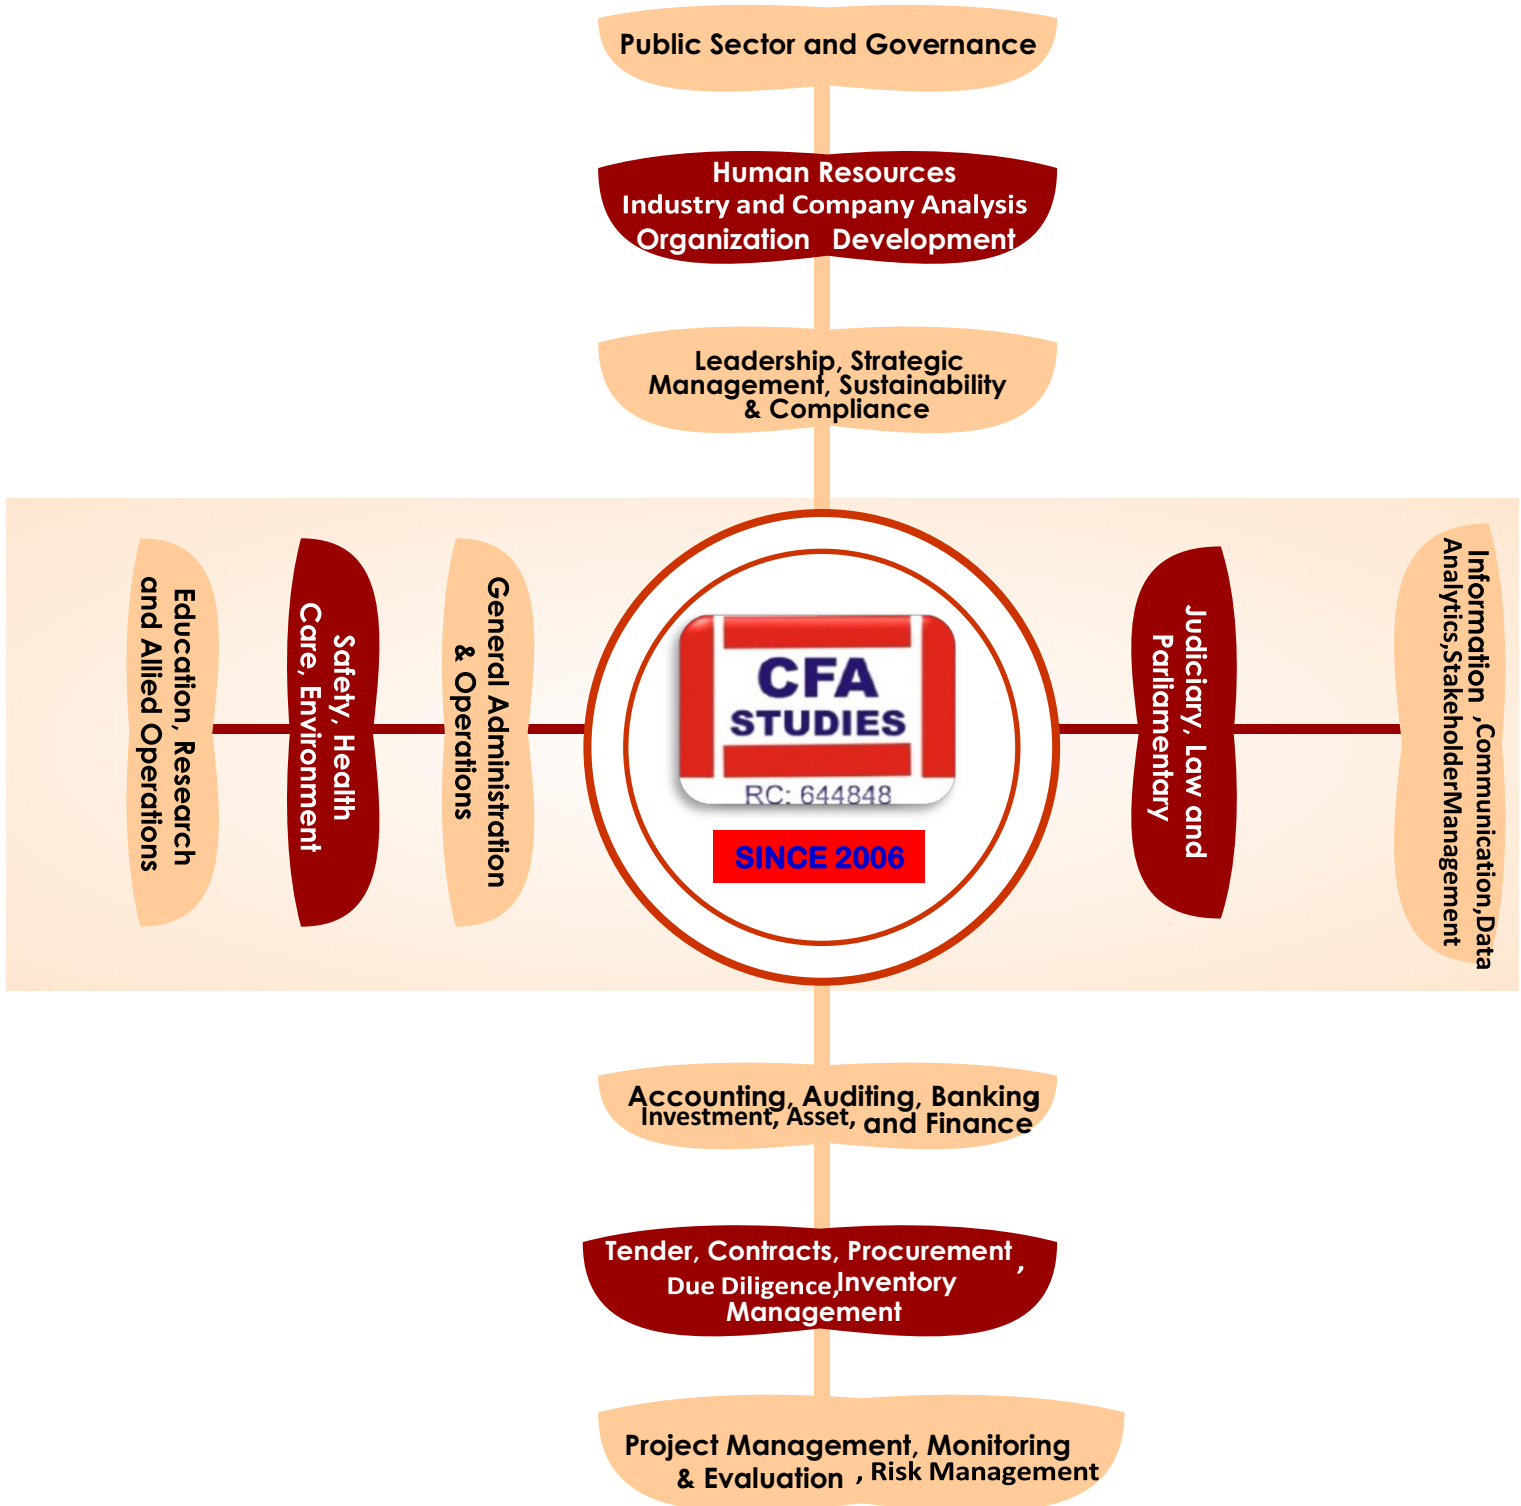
Public Sector and Governance

Human Resources
Industry and Company Analysis
Organization Development

Leadership, Strategic Management, Sustainability & Compliance

Education, Research and Allied Operations

Safety, Health Care, Environment

General Administration & Operations

CFA STUDIES
RC: 644848
SINCE 2006

Judiciary, Law and Parliamentary

Information ,Communication,Data Analytics,StakeholderManagement

Accounting, Auditing, Banking Investment, Asset, and Finance

Tender, Contracts, Procurement , Due Diligence,Inventory Management

Project Management, Monitoring & Evaluation , Risk Management